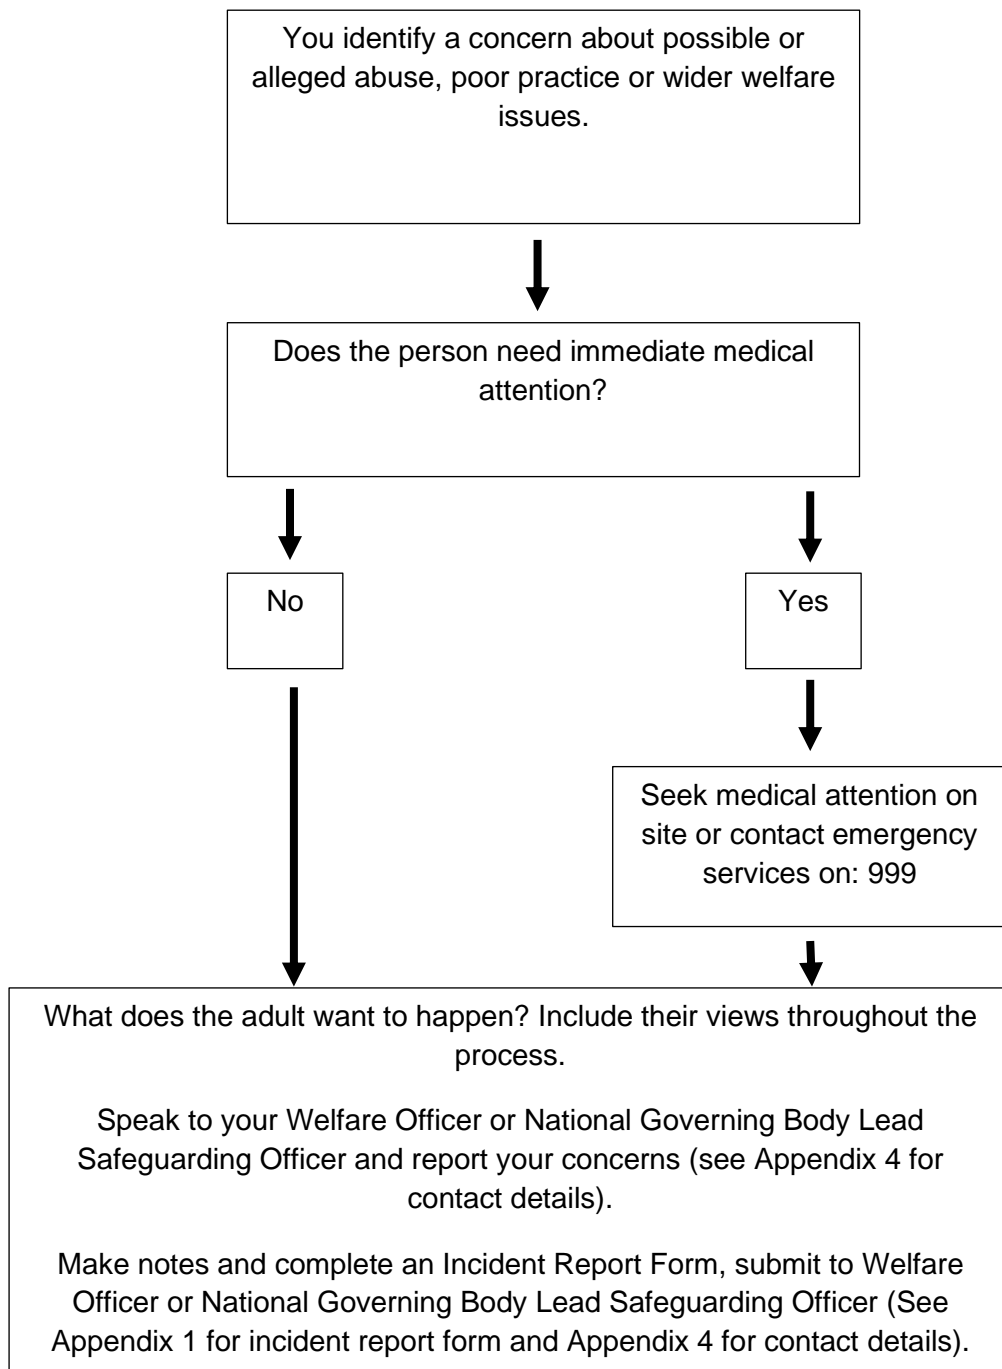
You identify a concern about possible or alleged abuse, poor practice or wider welfare issues.

Does the person need immediate medical attention?

No

Yes

Seek medical attention on site or contact emergency services on: 999

What does the adult want to happen? Include their views throughout the process.

Speak to your Welfare Officer or National Governing Body Lead Safeguarding Officer and report your concerns (see Appendix 4 for contact details).

Make notes and complete an Incident Report Form, submit to Welfare Officer or National Governing Body Lead Safeguarding Officer (See Appendix 1 for incident report form and Appendix 4 for contact details).